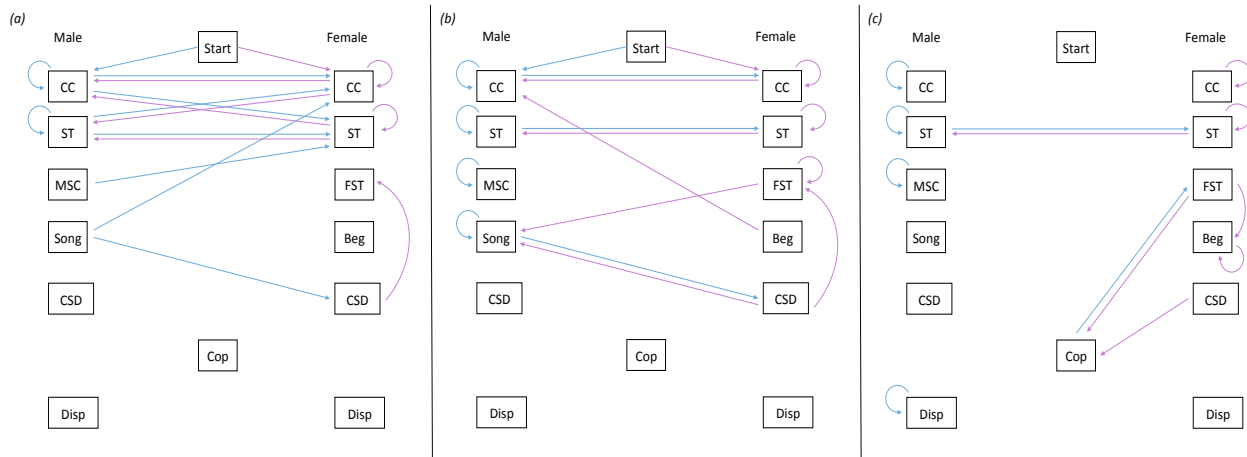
(a)

Male

Start

Female

CC

CC

ST

ST

MSC

FST

Song

Beg

CSD

CSD

Cop

Disp

Disp

(b)

Male

Start

Female

CC

CC

ST

ST

MSC

FST

Song

Beg

CSD

CSD

Cop

Disp

Disp

(c)

Male

Start

Female

CC

CC

ST

ST

MSC

FST

Song

Beg

CSD

CSD

Cop

Disp

Disp